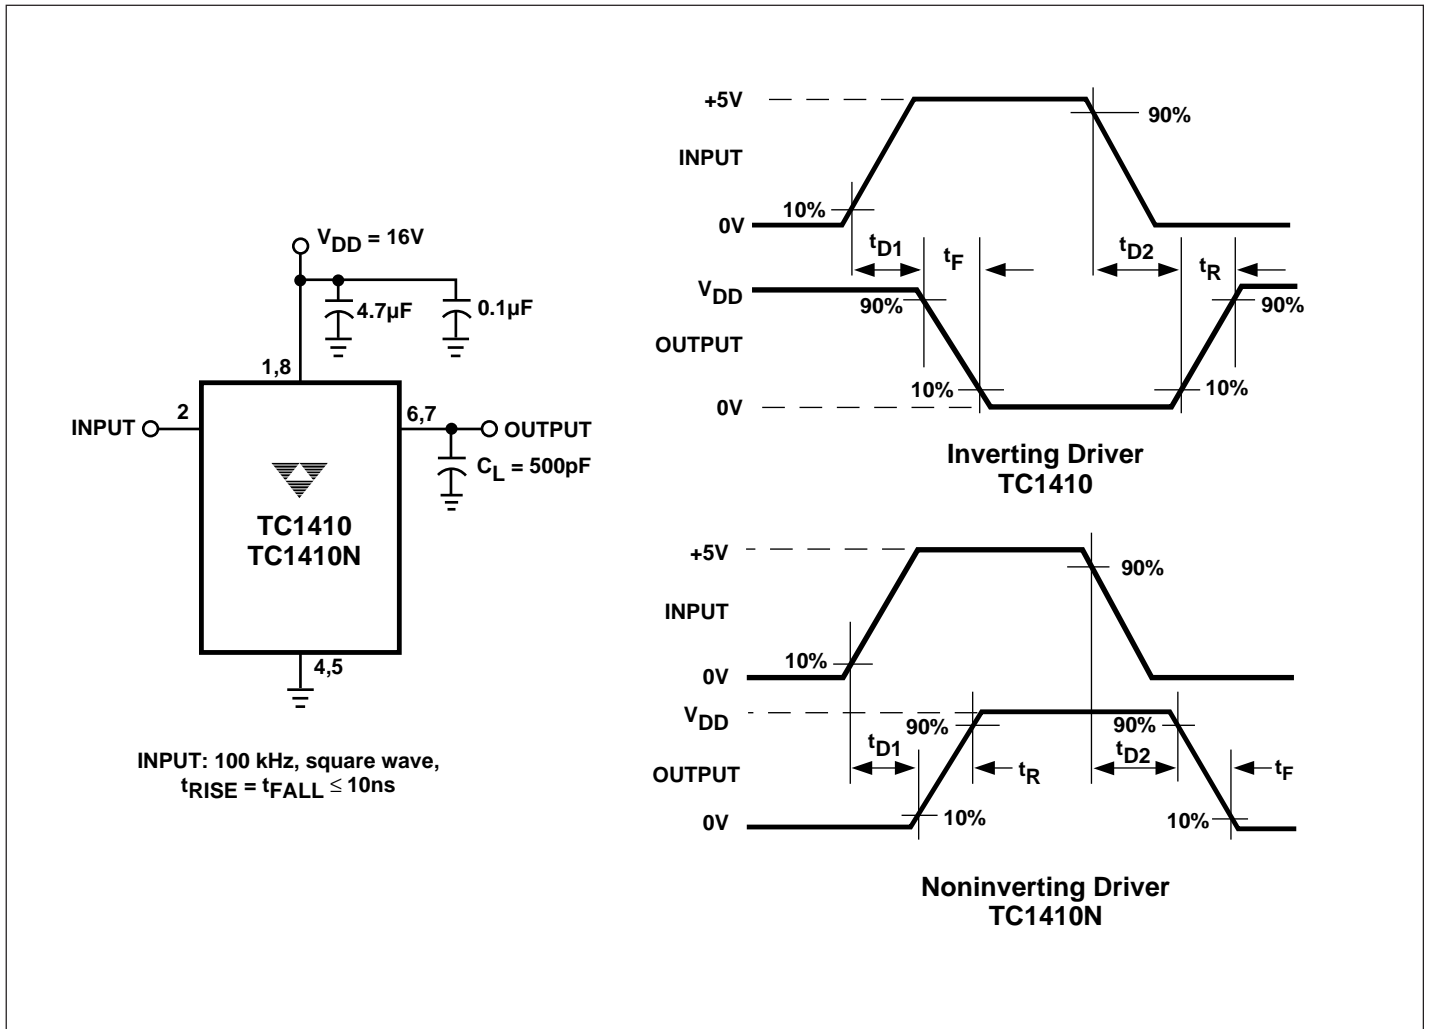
$V_{DD}$ = 16V

4.7µF

0.1µF

1,8

INPUT

2

6,7

OUTPUT

$C_L$ = 500pF

TC1410
TC1410N

4,5

INPUT: 100 kHz, square wave,
$t_{RISE} = t_{FALL} \leq$ 10ns

+5V

90%

INPUT

10%

0V

$t_{D1}$

$t_F$

$t_{D2}$

$t_R$

$V_{DD}$

90%

90%

OUTPUT

10%

10%

0V

Inverting Driver
TC1410

+5V

90%

INPUT

10%

0V

$V_{DD}$

90%

90%

$t_{D1}$

$t_R$

$t_{D2}$

$t_F$

OUTPUT

0V

10%

10%

Noninverting Driver
TC1410N